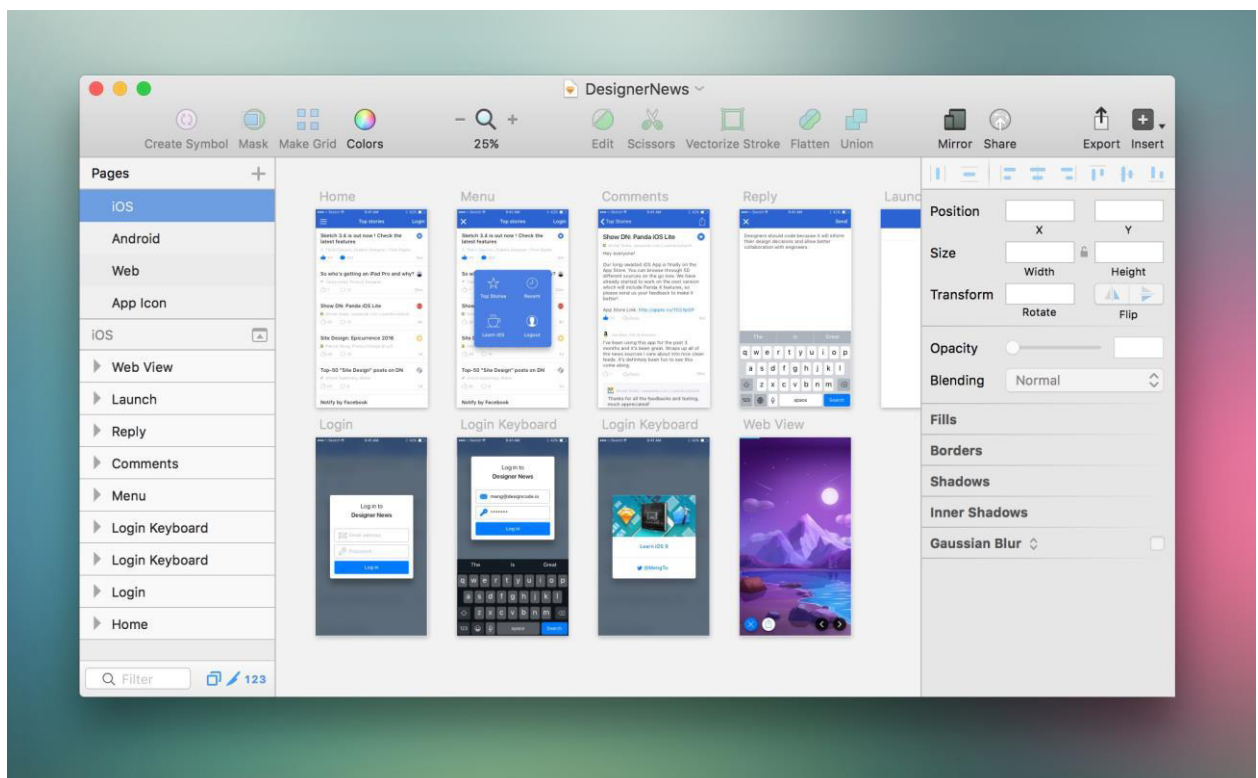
DesignerNews

Create Symbol Mask Make Grid Colors

25%

Edit Scissors Vectorize Stroke Flatten Union

Mirror Share

Export Insert

Pages

iOS
Android
Web
App Icon

iOS

Web View
Launch
Reply
Comments
Menu
Login Keyboard
Login Keyboard
Login
Home

Filter

123

Home

Top stories

Sketch 3.4 is out now ! Check the latest features

So who's getting an iPad Pro and why?

Show DN: Panda iOS Lite

Site Design: Epicurrence 2016

Top-50 "Site Design" posts on DN

Notify by Facebook

Menu

Top Stories

Recent

Learn iOS

Logout

Comments

Show DN: Panda iOS Lite

Hey everyone!

Reply

Launc

Login

Log in to
Designer News

Log in

Login Keyboard

Log in to
Designer News

Log in

Login Keyboard

Learn iOS 9

@MengTo

Web View

Position

X

Y

Size

Width

Height

Transform

Rotate

Flip

Opacity

Blending

Normal

Fills

Borders

Shadows

Inner Shadows

Gaussian Blur